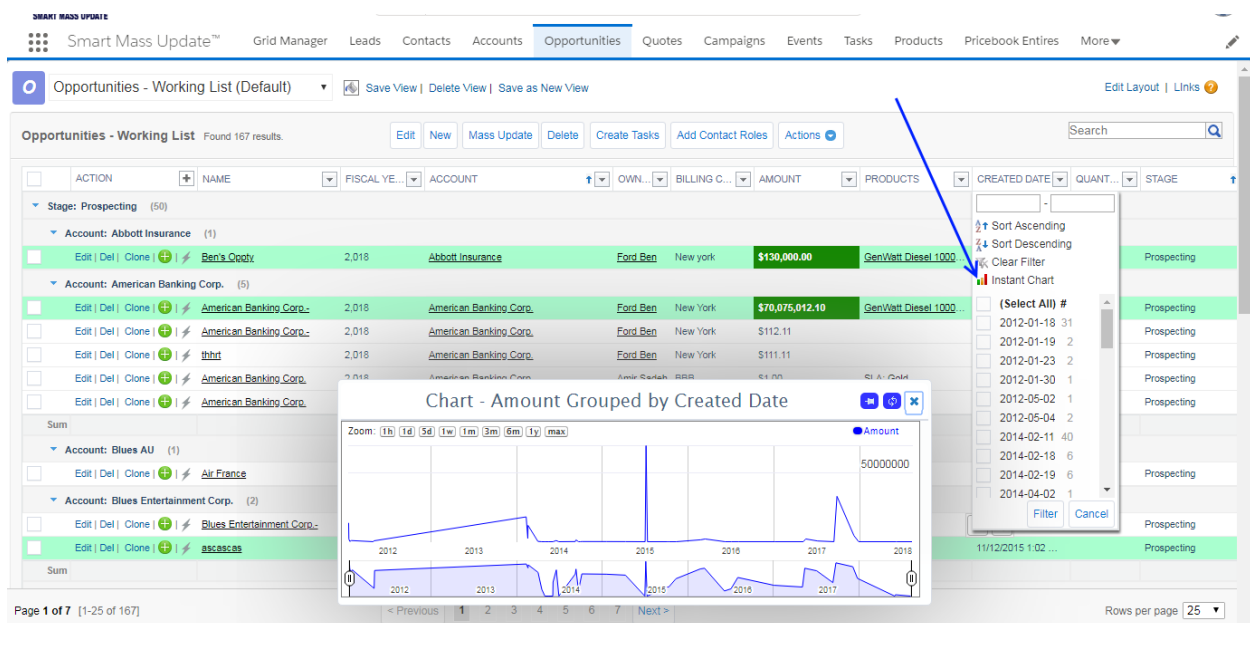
SMART MASS UPDATE

Smart Mass Update™ Grid Manager Leads Contacts Accounts Opportunities Quotes Campaigns Events Tasks Products Pricebook Entires More

Opportunities - Working List (Default) Save View | Delete View | Save as New View Edit Layout | Links

Opportunities - Working List Found 167 results. Edit New Mass Update Delete Create Tasks Add Contact Roles Actions Search

| ACTION | NAME | FISCAL YE... | ACCOUNT | OWN... | BILLING C... | AMOUNT | PRODUCTS | CREATED DATE | QUANT... | STAGE |
|---|---|---|---|---|---|---|---|---|---|---|
| Stage: Prospecting (50) | | | | | | | | | | |
| Account: Abbott Insurance (1) | | | | | | | | | | |
| Edit \| Del \| Clone \| | Ben's Oppty | 2,018 | Abbott Insurance | Ford Ben | New york | $130,000.00 | GenWatt Diesel 1000... | | | Prospecting |
| Account: American Banking Corp. (5) | | | | | | | | | | |
| Edit \| Del \| Clone \| | American Banking Corp.- | 2,018 | American Banking Corp. | Ford Ben | New York | $70,075,012.10 | GenWatt Diesel 1000... | | | Prospecting |
| Edit \| Del \| Clone \| | American Banking Corp.- | 2,018 | American Banking Corp. | Ford Ben | New York | $112.11 | | | | Prospecting |
| Edit \| Del \| Clone \| | thhrt | 2,018 | American Banking Corp. | Ford Ben | New York | $111.11 | | | | Prospecting |
| Edit \| Del \| Clone \| | American Banking Corp. | 2,018 | American Banking Corp. | Amir Sadeh | BBB | $1.00 | SLA: Gold | | | Prospecting |
| Edit \| Del \| Clone \| | American Banking Corp. | | | | | | | | | Prospecting |
| Sum | | | | | | | | | | |
| Account: Blues AU (1) | | | | | | | | | | |
| Edit \| Del \| Clone \| | Air France | | | | | | | | | Prospecting |
| Account: Blues Entertainment Corp. (2) | | | | | | | | | | |
| Edit \| Del \| Clone \| | Blues Entertainment Corp.- | | | | | | | | | Prospecting |
| Edit \| Del \| Clone \| | ascascas | | | | | | | 11/12/2015 1:02 ... | | Prospecting |
| Sum | | | | | | | | | | |

Sort Ascending
Sort Descending
Clear Filter
Instant Chart
(Select All) #
2012-01-18 31
2012-01-19 2
2012-01-23 2
2012-01-30 1
2012-05-02 1
2012-05-04 2
2014-02-11 40
2014-02-18 6
2014-02-19 6
2014-04-02 1
Filter Cancel

Chart - Amount Grouped by Created Date
Zoom: 1h 1d 5d 1w 1m 3m 6m 1y max
Amount
50000000
2012 2013 2014 2015 2016 2017 2018
2012 2013 2014 2015 2016 2017

Page 1 of 7 [1-25 of 167] < Previous 1 2 3 4 5 6 7 Next > Rows per page 25